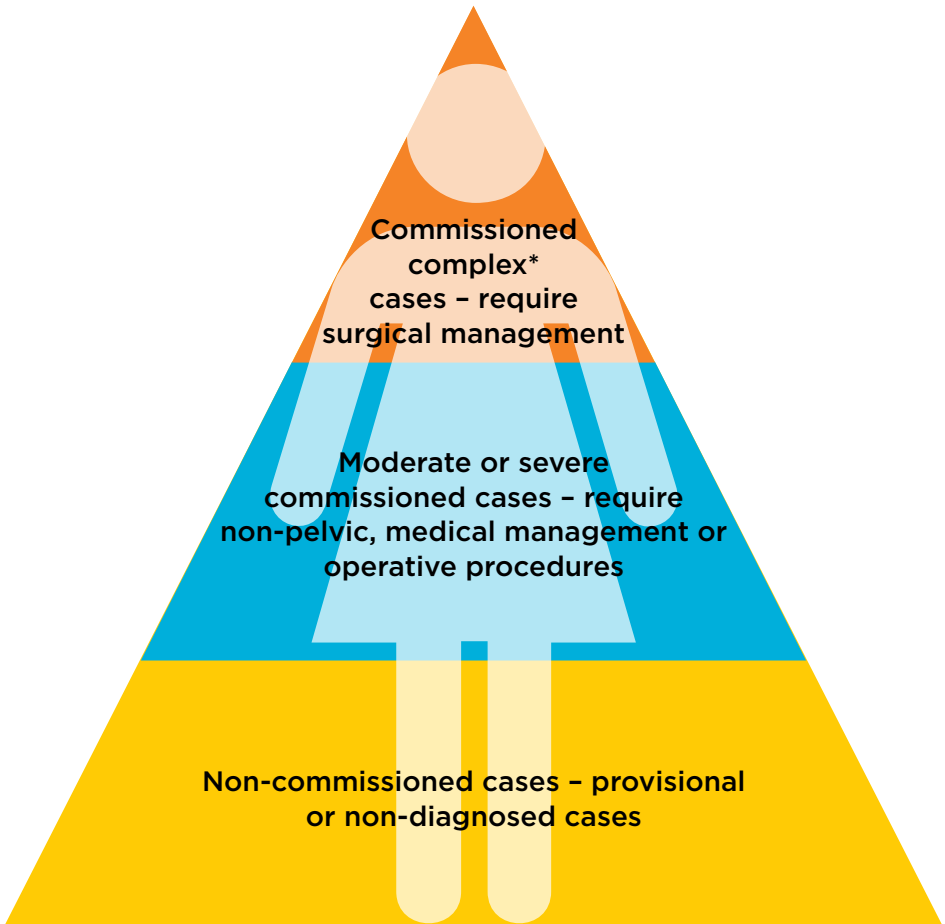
Commissioned complex* cases – require surgical management

Moderate or severe commissioned cases – require non-pelvic, medical management or operative procedures

Non-commissioned cases – provisional or non-diagnosed cases